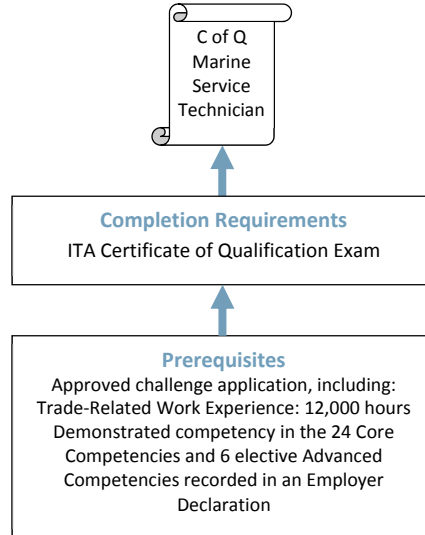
C of Q
Marine
Service
Technician

Completion Requirements
ITA Certificate of Qualification Exam

Prerequisites
Approved challenge application, including:
Trade-Related Work Experience: 12,000 hours
Demonstrated competency in the 24 Core Competencies and 6 elective Advanced Competencies recorded in an Employer Declaration